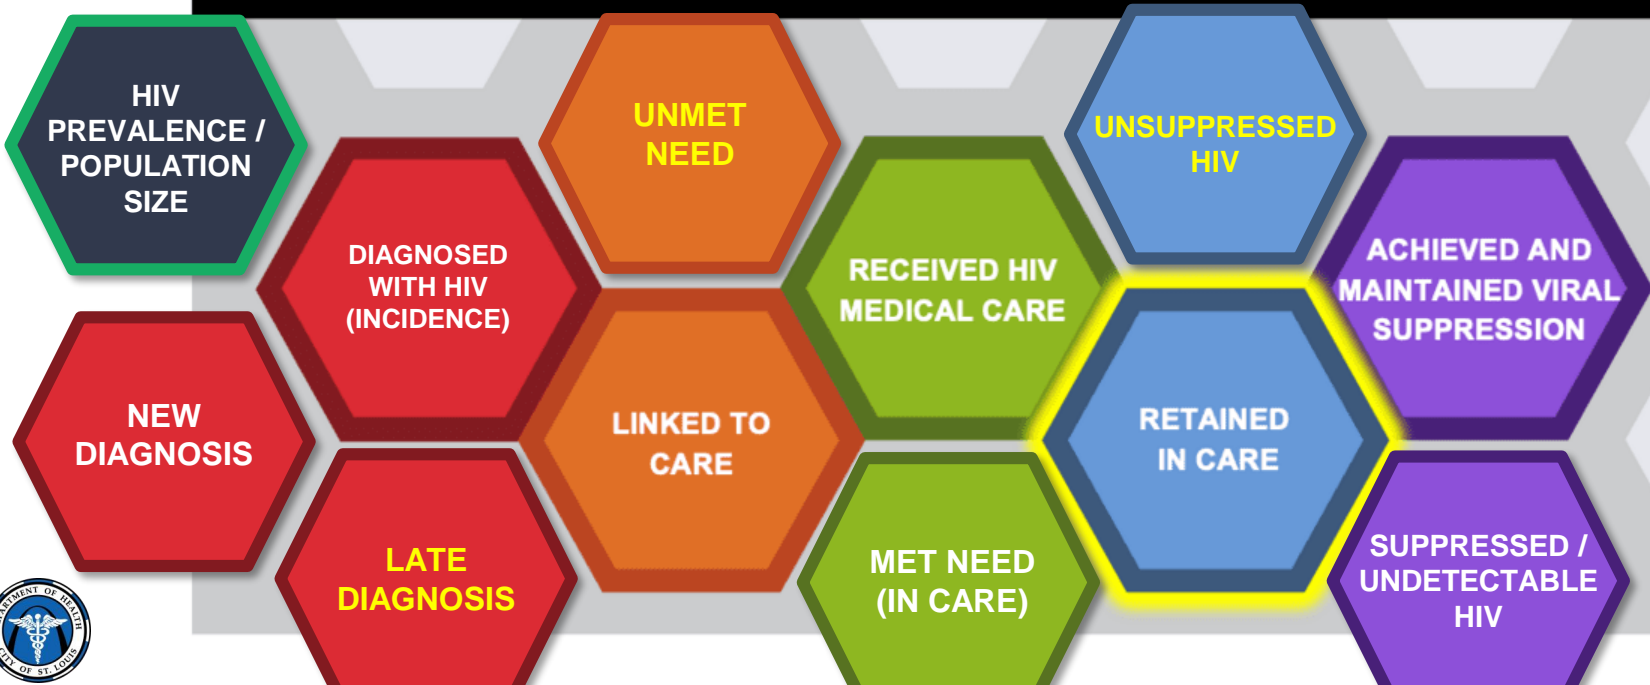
HIV PREVALENCE / POPULATION SIZE

NEW DIAGNOSIS

DIAGNOSED WITH HIV (INCIDENCE)

LATE DIAGNOSIS

UNMET NEED

LINKED TO CARE

RECEIVED HIV MEDICAL CARE

MET NEED (IN CARE)

UNSUPPRESSED HIV

RETAINED IN CARE

ACHIEVED AND MAINTAINED VIRAL SUPPRESSION

SUPPRESSED / UNDETECTABLE HIV

DEPARTMENT OF HEALTH CITY OF ST. LOUIS